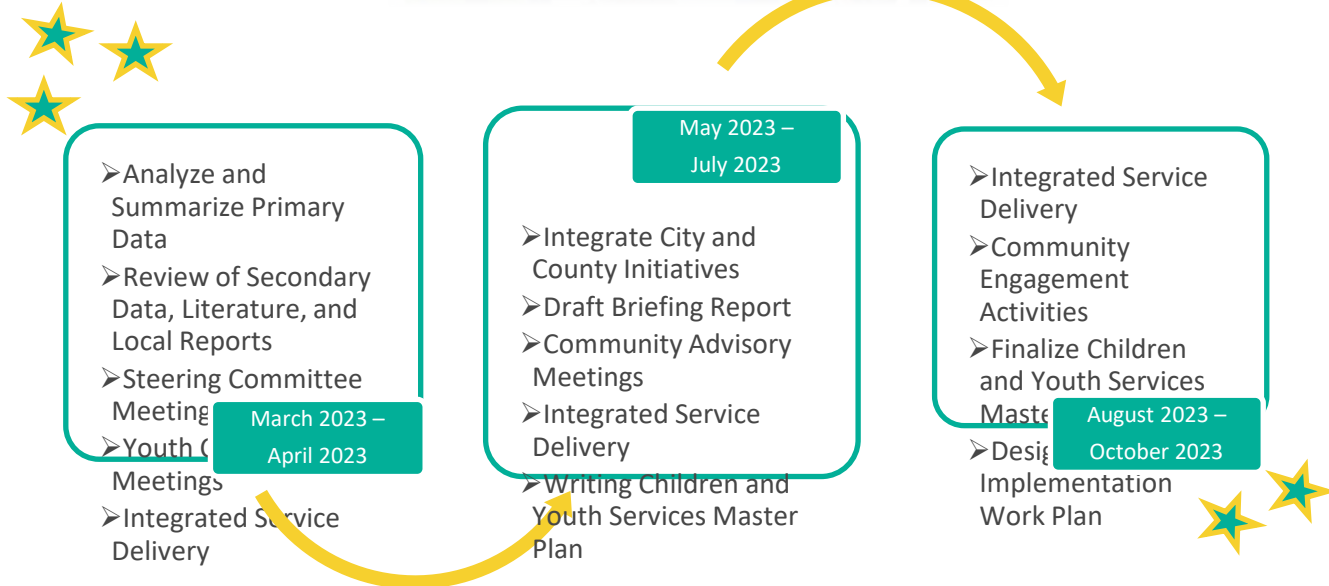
➢Analyze and Summarize Primary Data
➢Review of Secondary Data, Literature, and Local Reports
➢Steering Committee Meeting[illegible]
➢Youth C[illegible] Meetings
➢Integrated S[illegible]rvice Delivery

March 2023 – April 2023

May 2023 – July 2023

➢Integrate City and County Initiatives
➢Draft Briefing Report
➢Community Advisory Meetings
➢Integrated Service Delivery
➢Writing Children and Youth Services Master Plan

➢Integrated Service Delivery
➢Community Engagement Activities
➢Finalize Children and Youth Services Maste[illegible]
➢Desig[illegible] Implementation Work Plan

August 2023 – October 2023